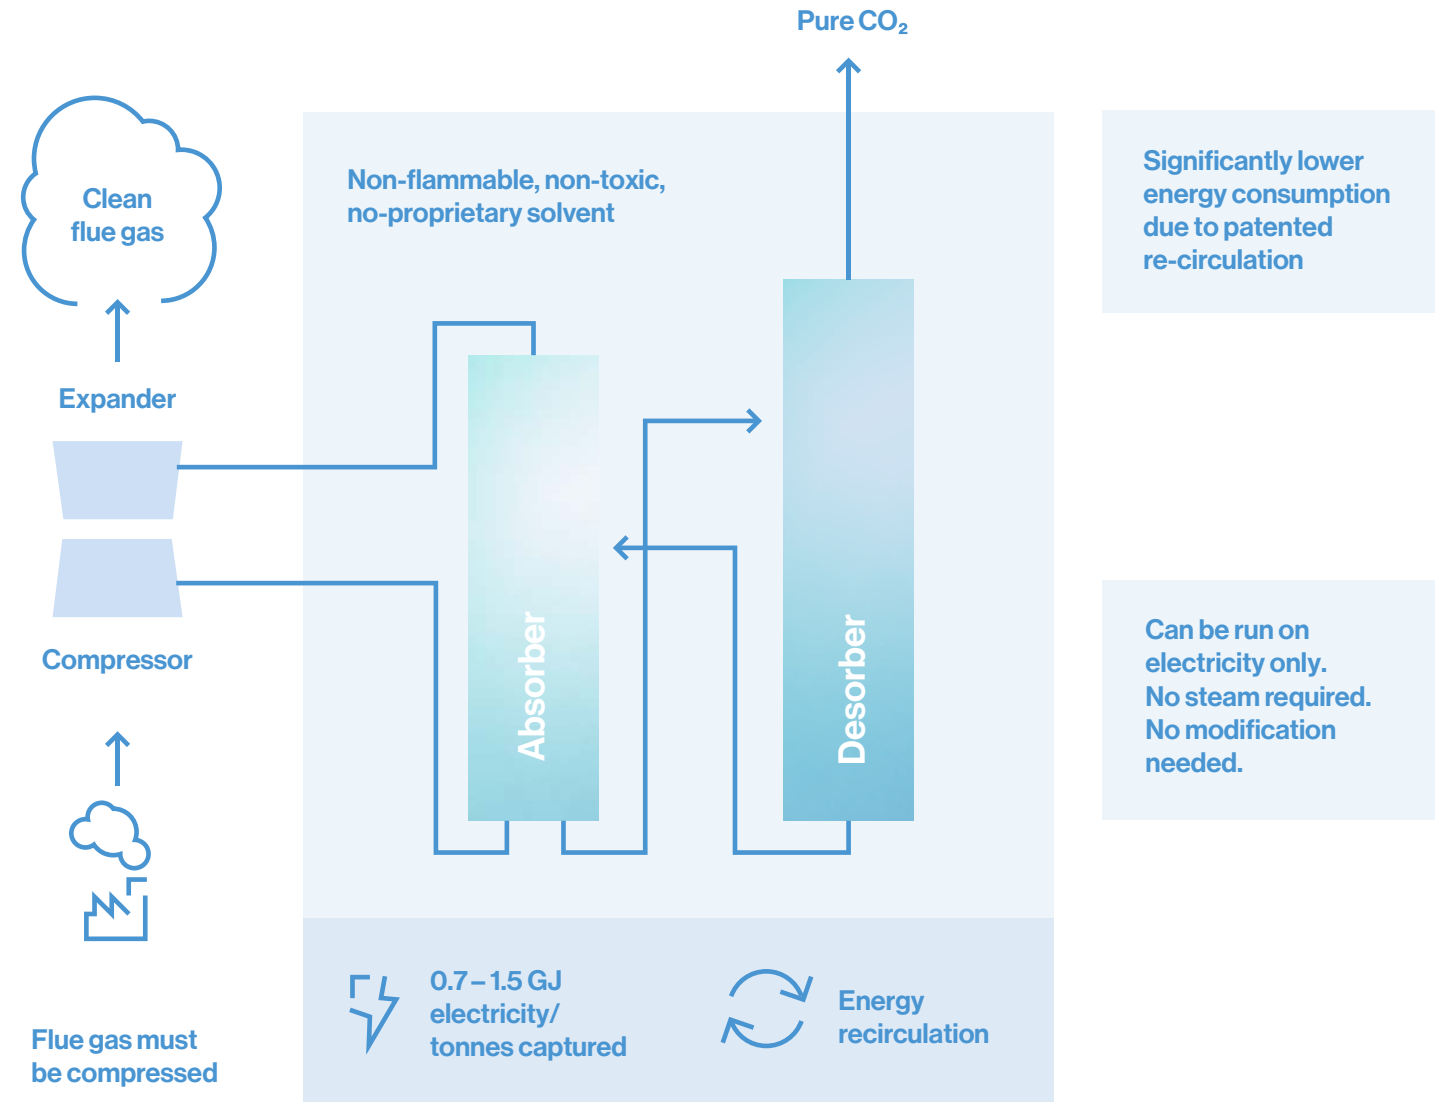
Pure $CO_2$

Clean flue gas

Expander

Compressor

Non-flammable, non-toxic, no-proprietary solvent

Absorber

Desorber

Significantly lower energy consumption due to patented re-circulation

Can be run on electricity only. No steam required. No modification needed.

Flue gas must be compressed

0.7 – 1.5 GJ electricity/ tonnes captured

Energy recirculation